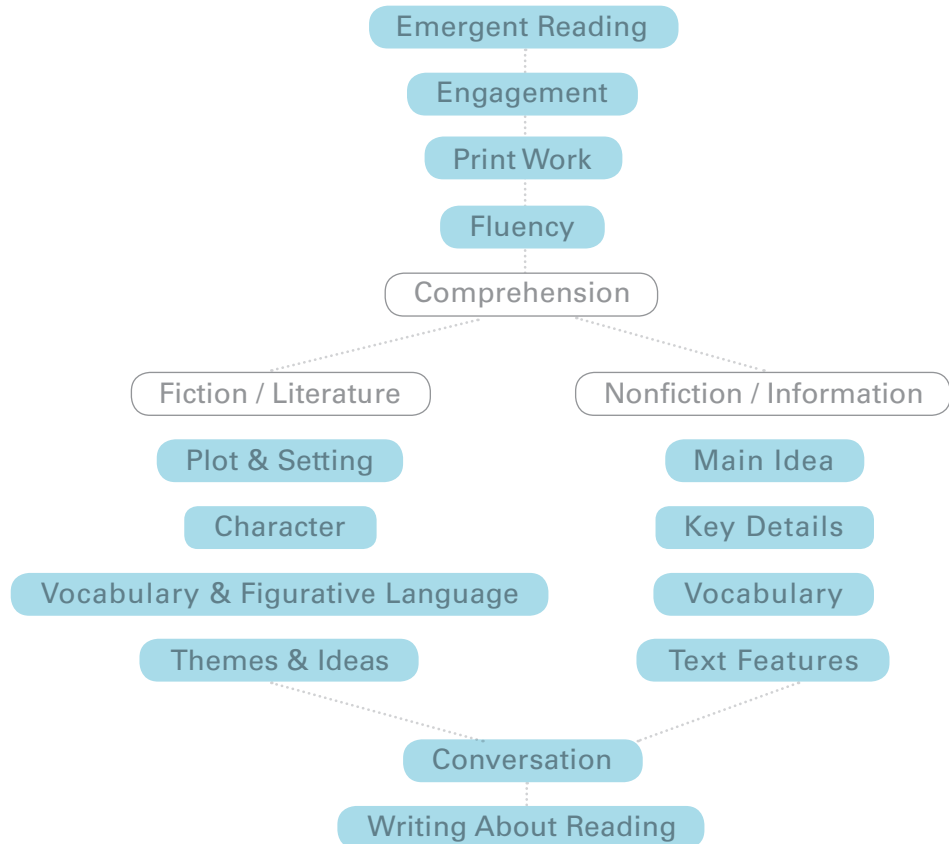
Emergent Reading

Engagement

Print Work

Fluency

Comprehension

Fiction / Literature

Plot & Setting

Character

Vocabulary & Figurative Language

Themes & Ideas

Nonfiction / Information

Main Idea

Key Details

Vocabulary

Text Features

Conversation

Writing About Reading